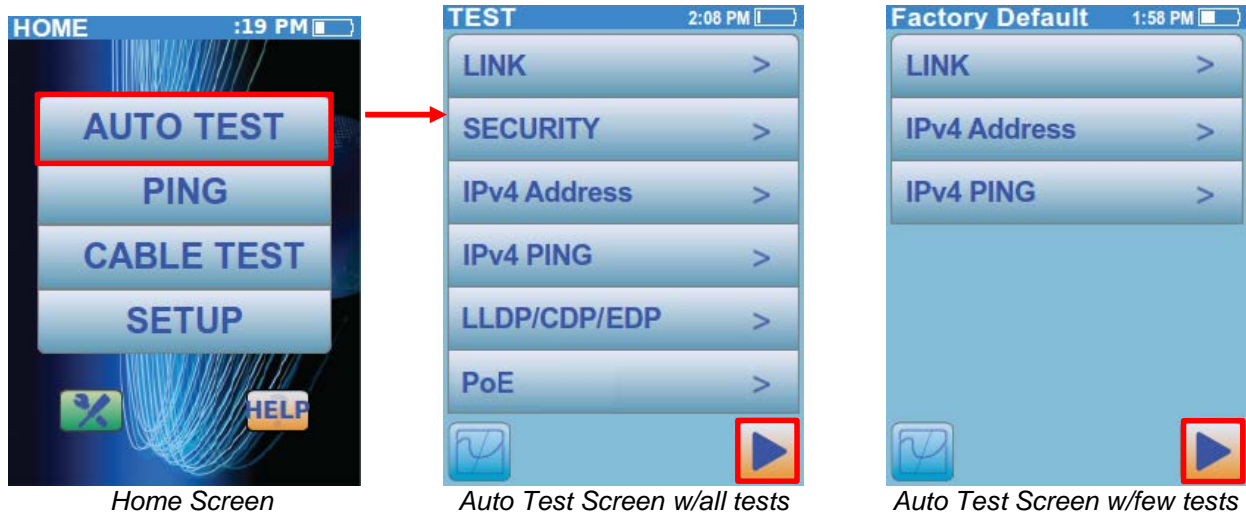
HOME :19 PM

AUTO TEST

PING

CABLE TEST

SETUP

HELP

Home Screen

TEST 2:08 PM

LINK >

SECURITY >

IPv4 Address >

IPv4 PING >

LLDP/CDP/EDP >

PoE >

Auto Test Screen w/all tests

Factory Default 1:58 PM

LINK >

IPv4 Address >

IPv4 PING >

Auto Test Screen w/few tests